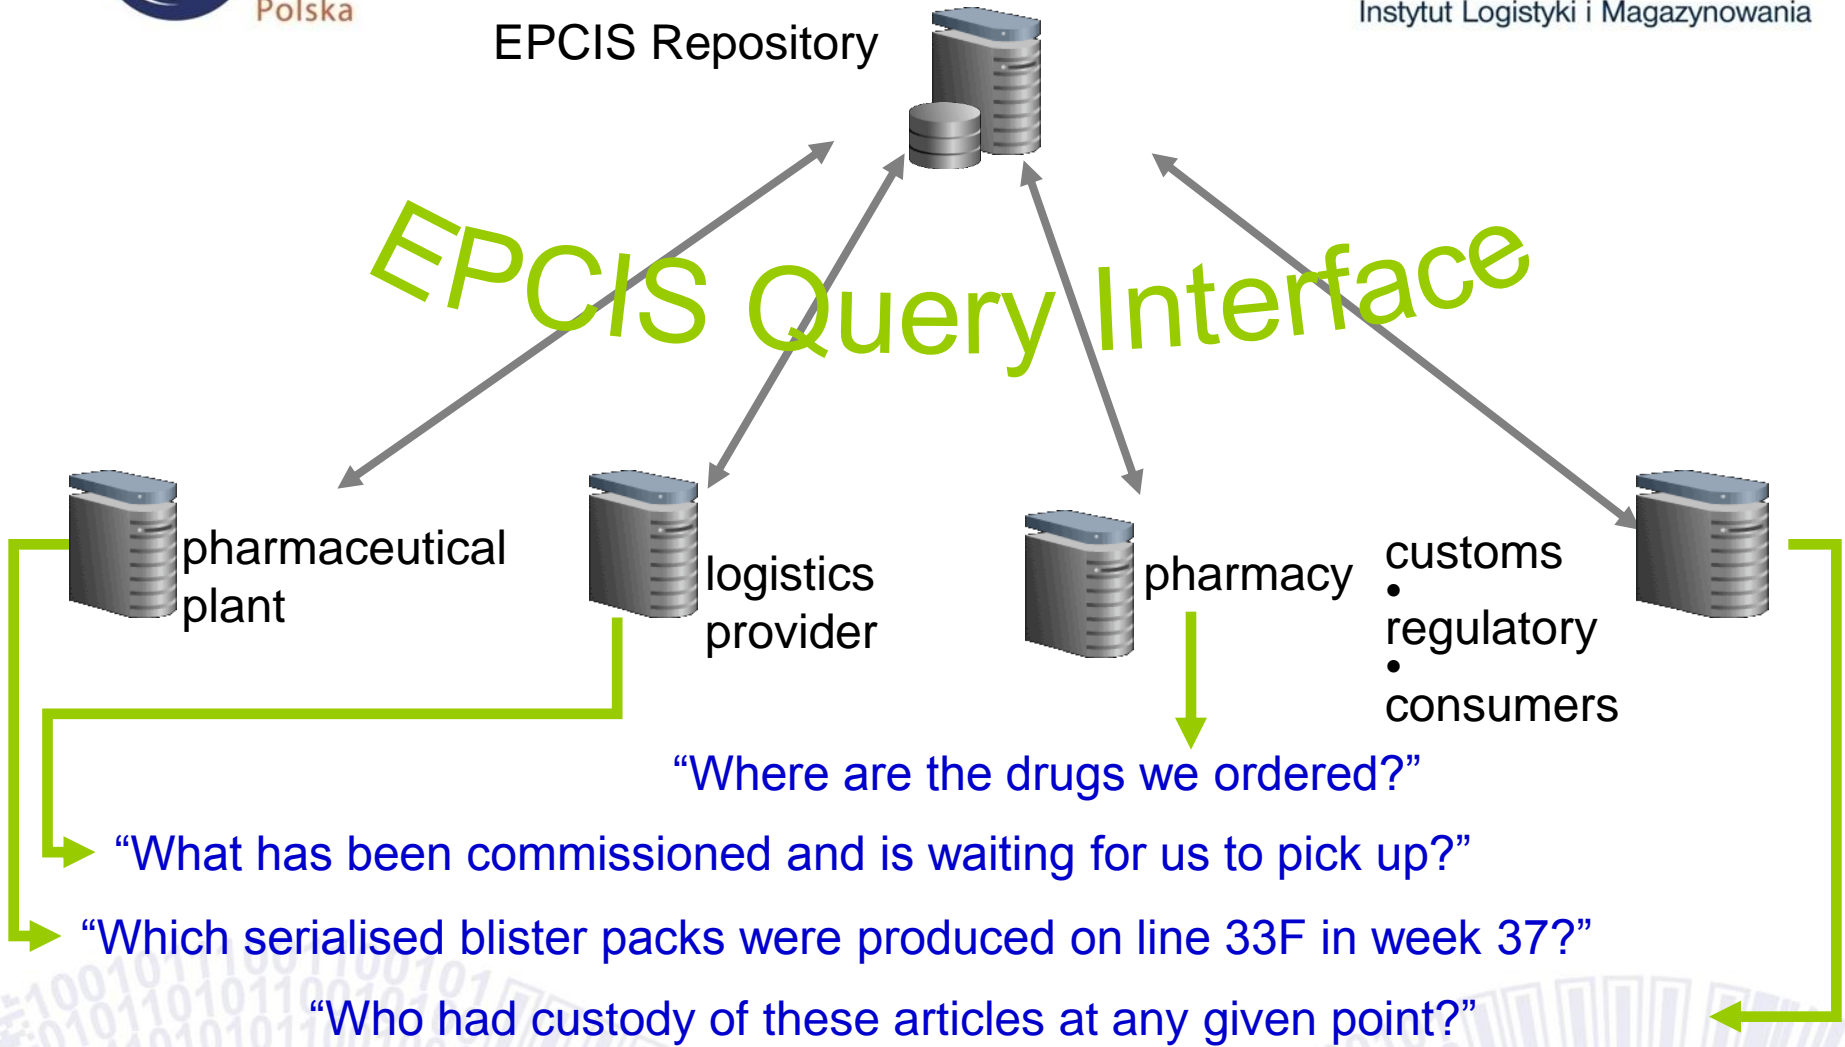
Polska

Instytut Logistyki i Magazynowania

EPCIS Repository

EPCIS Query Interface

pharmaceutical plant

logistics provider

pharmacy

customs
•
regulatory
•
consumers

“Where are the drugs we ordered?”

“What has been commissioned and is waiting for us to pick up?”

“Which serialised blister packs were produced on line 33F in week 37?”

“Who had custody of these articles at any given point?”